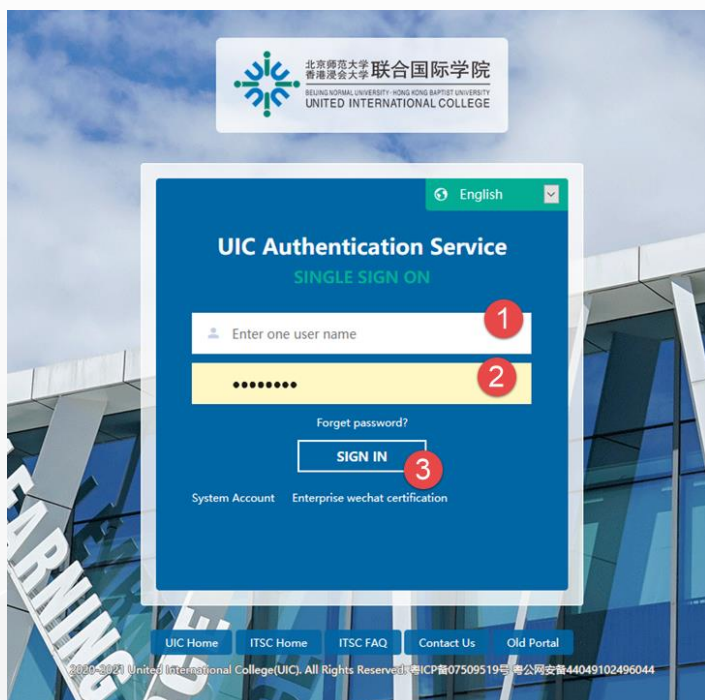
北京师范大学 香港浸会大学 联合国际学院
BEIJING NORMAL UNIVERSITY · HONG KONG BAPTIST UNIVERSITY
UNITED INTERNATIONAL COLLEGE

English

UIC Authentication Service
SINGLE SIGN ON

Enter one user name
1
••••••••
2

Forget password?

SIGN IN
3

System Account Enterprise wechat certification

EARNING

UIC Home ITSC Home ITSC FAQ Contact Us Old Portal

2020-2021 United International College(UIC). All Rights Reserved. 粤ICP备07509519号 粤公网安备44049102496044